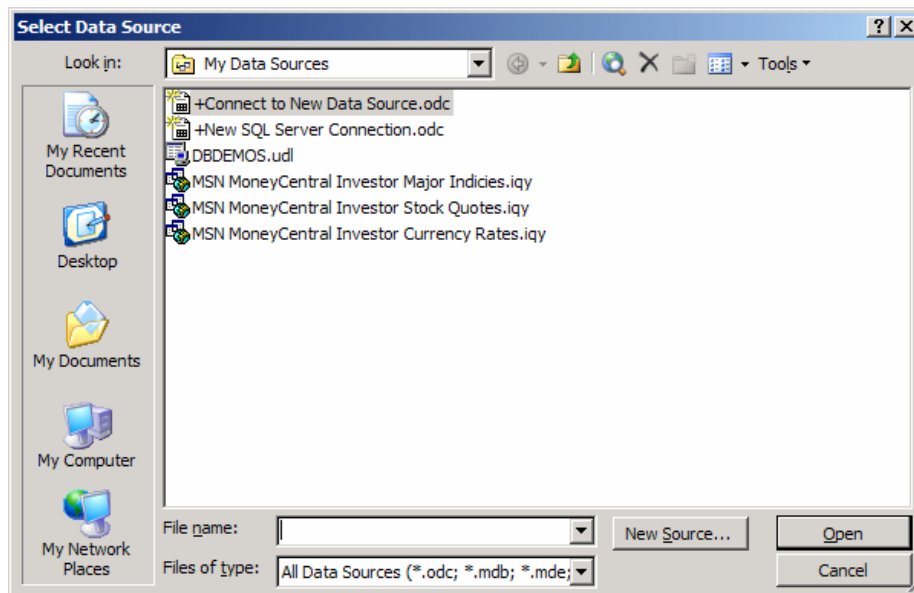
Select Data Source

? X

Look in: My Data Sources

Tools

My Recent Documents

Desktop

My Documents

My Computer

My Network Places

+Connect to New Data Source.odc
+New SQL Server Connection.odc
DBDEMOS.udl
MSN MoneyCentral Investor Major Indicies.iqy
MSN MoneyCentral Investor Stock Quotes.iqy
MSN MoneyCentral Investor Currency Rates.iqy

File name:

Files of type: All Data Sources (*.odc; *.mdb; *.mde;

New Source...

Open

Cancel